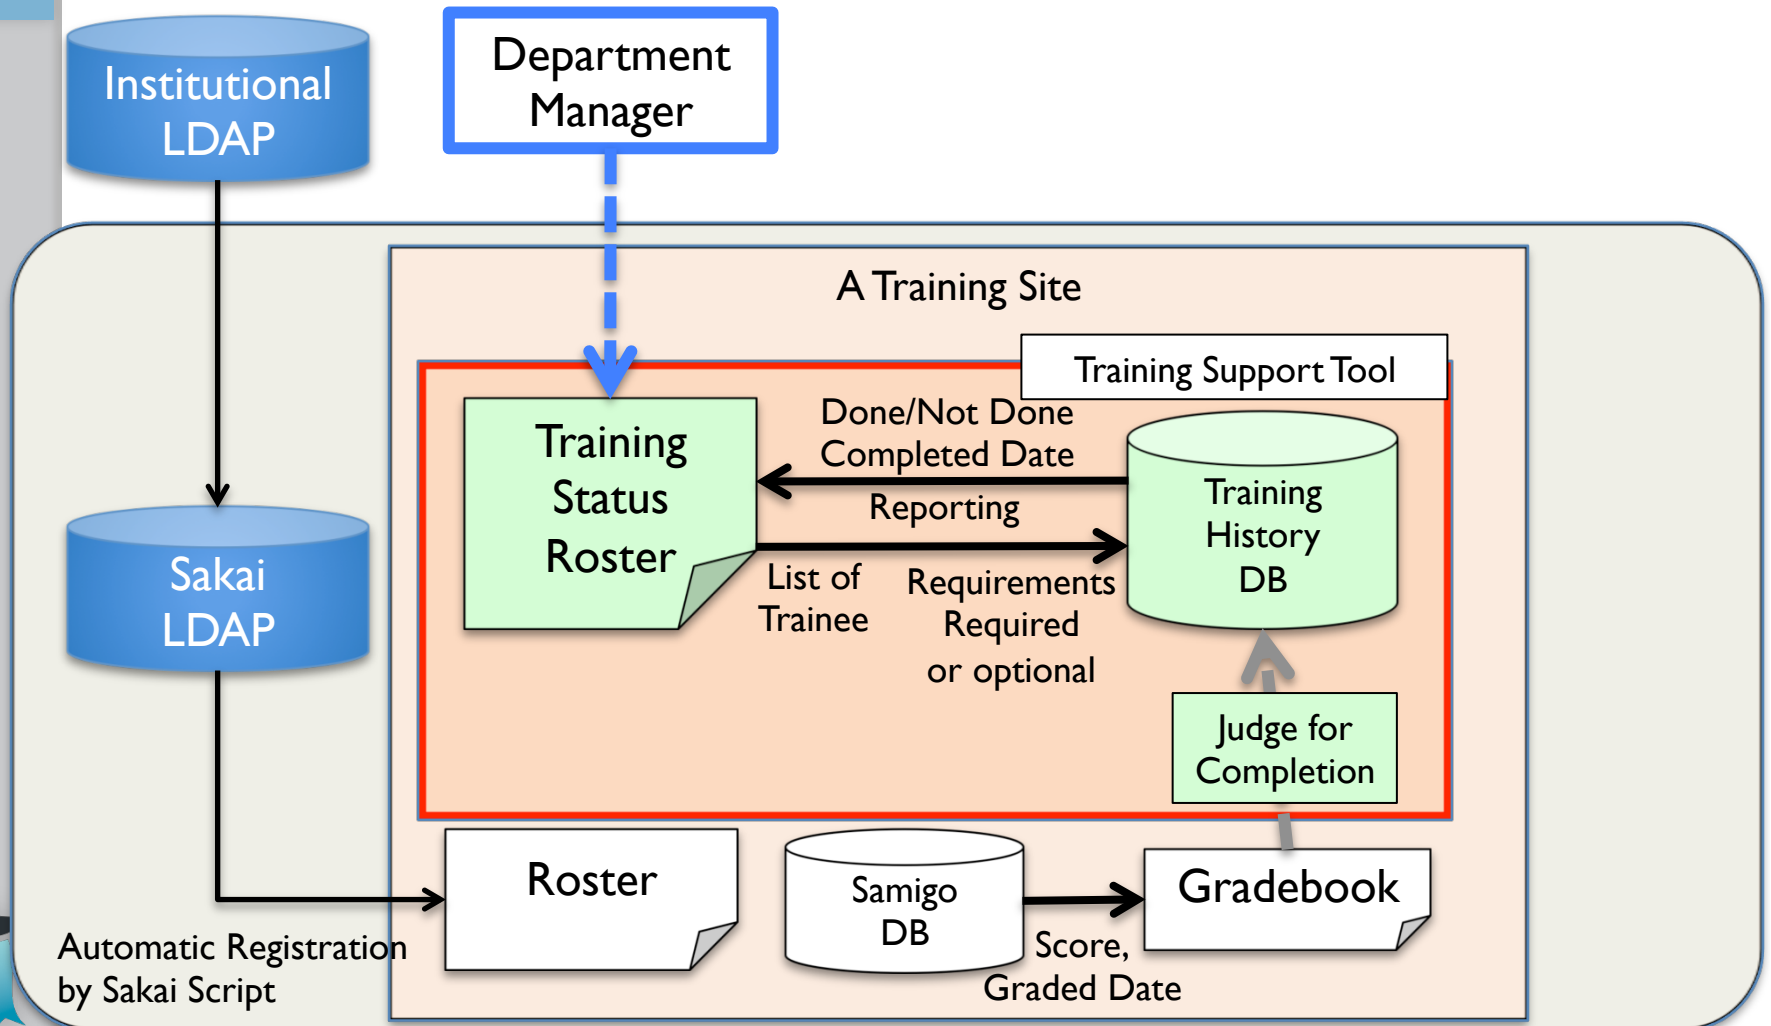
Institutional LDAP

Department Manager

A Training Site

Training Support Tool

Training Status Roster

Done/Not Done
Completed Date

Reporting

Training History DB

List of Trainee

Requirements Required or optional

Judge for Completion

Sakai LDAP

Roster

Samigo DB

Gradebook

Score, Graded Date

Automatic Registration by Sakai Script